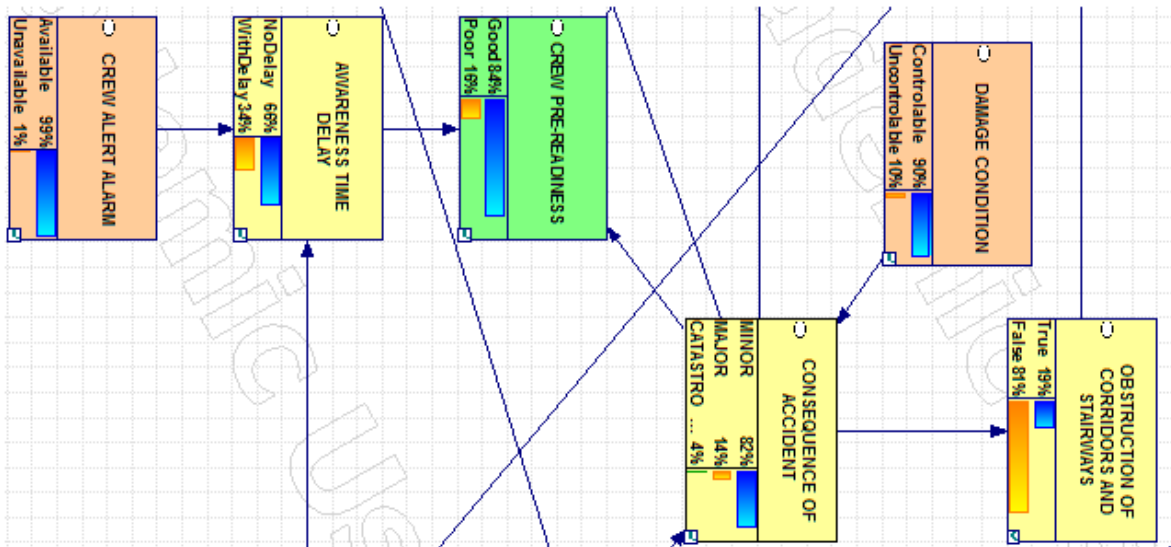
CREW ALERT ALARM
Available 99%
Unavailable 1%

AWARENESS TIME DELAY
NoDelay 66%
WithDelay 34%

CREW PRE-READINESS
Good 84%
Poor 16%

DAMAGE CONDITION
Controlable 90%
Uncontrolable 10%

CONSEQUENCE OF ACCIDENT
MINOR 82%
MAJOR 14%
CATASTRO... 4%

OBSTRUCTION OF CORRIDORS AND STAIRWAYS
True 19%
False 81%

Academic Use